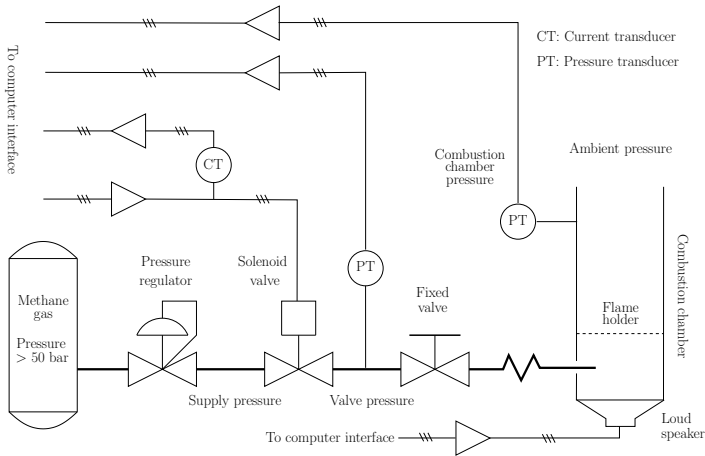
To computer interface

CT: Current transducer

PT: Pressure transducer

CT

Combustion chamber pressure

Ambient pressure

PT

PT

Combustion chamber

Methane gas

Pressure > 50 bar

Pressure regulator

Solenoid valve

Fixed valve

Flame holder

Supply pressure

Valve pressure

To computer interface

Loud speaker